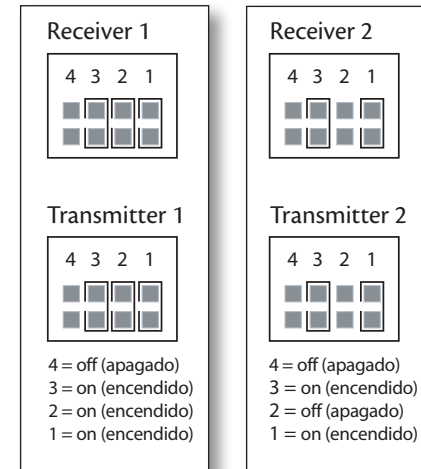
Receiver 1

4 3 2 1

Transmitter 1

4 3 2 1

4 = off (apagado)
3 = on (encendido)
2 = on (encendido)
1 = on (encendido)

Receiver 2

4 3 2 1

Transmitter 2

4 3 2 1

4 = off (apagado)
3 = on (encendido)
2 = off (apagado)
1 = on (encendido)